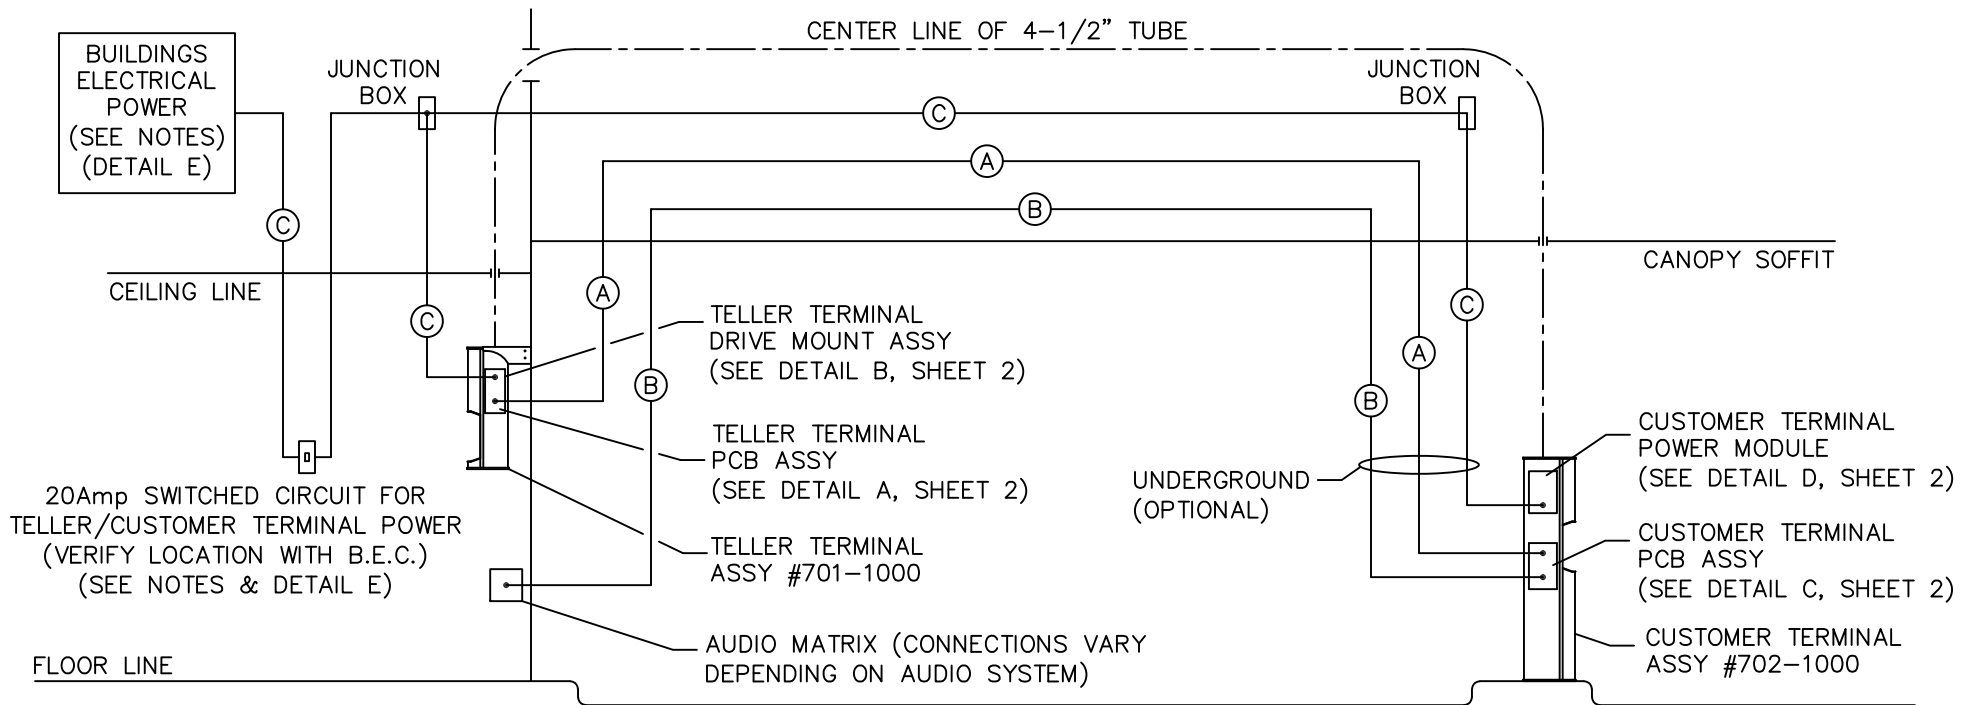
CENTER LINE OF 4–1/2" TUBE

BUILDINGS ELECTRICAL POWER (SEE NOTES) (DETAIL E)

JUNCTION BOX

C

JUNCTION BOX

A

B

C

CEILING LINE

CANOPY SOFFIT

A

C

C

TELLER TERMINAL DRIVE MOUNT ASSY (SEE DETAIL B, SHEET 2)

A

B

B

TELLER TERMINAL PCB ASSY (SEE DETAIL A, SHEET 2)

CUSTOMER TERMINAL POWER MODULE (SEE DETAIL D, SHEET 2)

UNDERGROUND (OPTIONAL)

20Amp SWITCHED CIRCUIT FOR TELLER/CUSTOMER TERMINAL POWER (VERIFY LOCATION WITH B.E.C.) (SEE NOTES & DETAIL E)

TELLER TERMINAL ASSY #701–1000

CUSTOMER TERMINAL PCB ASSY (SEE DETAIL C, SHEET 2)

AUDIO MATRIX (CONNECTIONS VARY DEPENDING ON AUDIO SYSTEM)

CUSTOMER TERMINAL ASSY #702–1000

FLOOR LINE